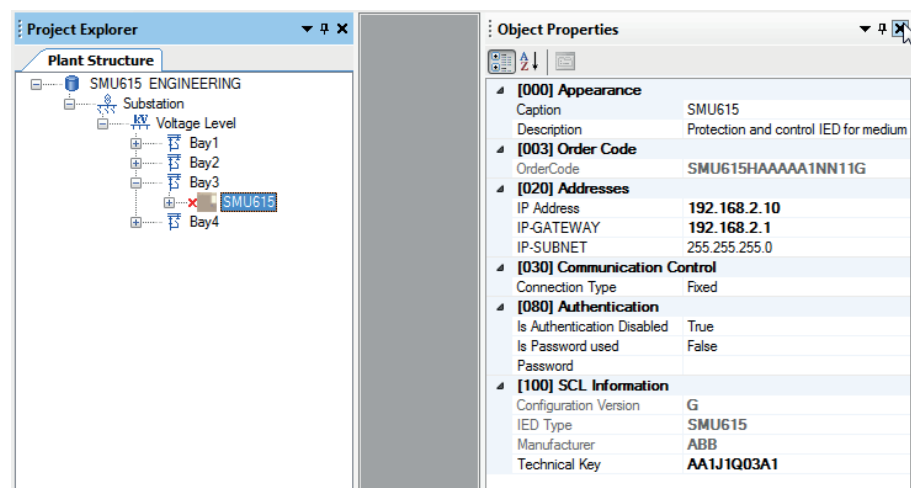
Project Explorer

Plant Structure

SMU615 ENGINEERING
Substation
Voltage Level
Bay1
Bay2
Bay3
SMU615
Bay4

Object Properties

| | |
|---|---|
| [000] Appearance | |
| Caption | SMU615 |
| Description | Protection and control IED for medium |
| [003] Order Code | |
| OrderCode | SMU615HAAAAA1NN11G |
| [020] Addresses | |
| IP Address | 192.168.2.10 |
| IP-GATEWAY | 192.168.2.1 |
| IP-SUBNET | 255.255.255.0 |
| [030] Communication Control | |
| Connection Type | Fixed |
| [080] Authentication | |
| Is Authentication Disabled | True |
| Is Password used | False |
| Password | |
| [100] SCL Information | |
| Configuration Version | G |
| IED Type | SMU615 |
| Manufacturer | ABB |
| Technical Key | AA1J1Q03A1 |